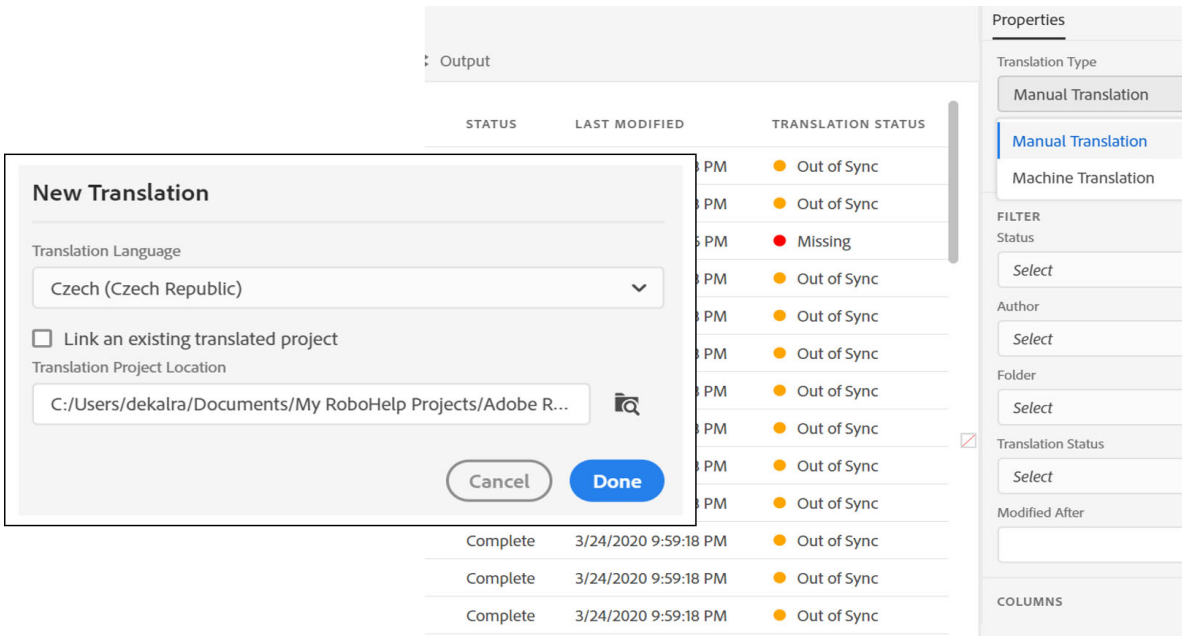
Output

| STATUS | LAST MODIFIED | TRANSLATION STATUS |
|---|---|---|
| | PM | Out of Sync |
| | PM | Out of Sync |
| | PM | Missing |
| | PM | Out of Sync |
| | PM | Out of Sync |
| | PM | Out of Sync |
| | PM | Out of Sync |
| | PM | Out of Sync |
| | PM | Out of Sync |
| | PM | Out of Sync |
| Complete | 3/24/2020 9:59:18 PM | Out of Sync |
| Complete | 3/24/2020 9:59:18 PM | Out of Sync |
| Complete | 3/24/2020 9:59:18 PM | Out of Sync |

New Translation

Translation Language

Czech (Czech Republic)

Link an existing translated project

Translation Project Location

C:/Users/dekalra/Documents/My RoboHelp Projects/Adobe R...

Cancel

Done

Properties

Translation Type

Manual Translation

Manual Translation

Machine Translation

FILTER

Status

Select

Author

Select

Folder

Select

Translation Status

Select

Modified After

COLUMNS